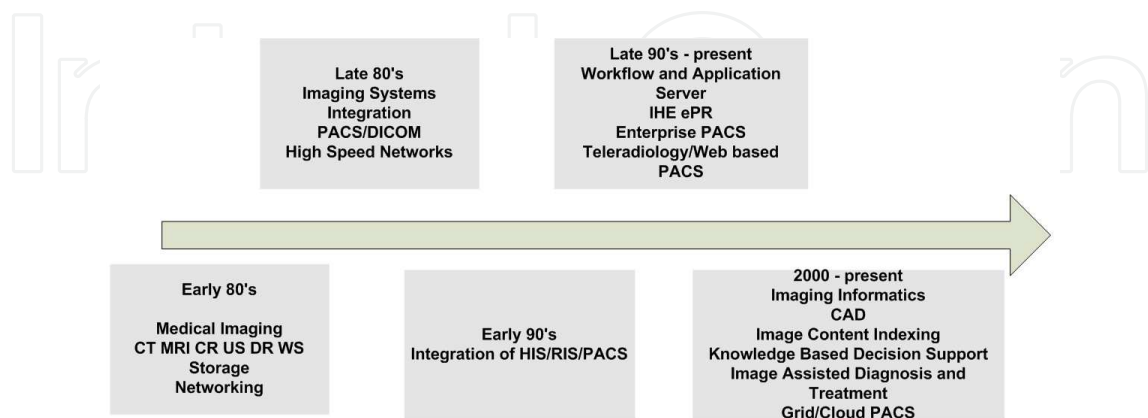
Late 80's
Imaging Systems
Integration
PACS/DICOM
High Speed Networks

Late 90's - present
Workflow and Application Server
IHE ePR
Enterprise PACS
Teleradiology/Web based PACS

Early 80's

Medical Imaging
CT MRI CR US DR WS
Storage
Networking

Early 90's
Integration of HIS/RIS/PACS

2000 - present
Imaging Informatics
CAD
Image Content Indexing
Knowledge Based Decision Support
Image Assisted Diagnosis and Treatment
Grid/Cloud PACS